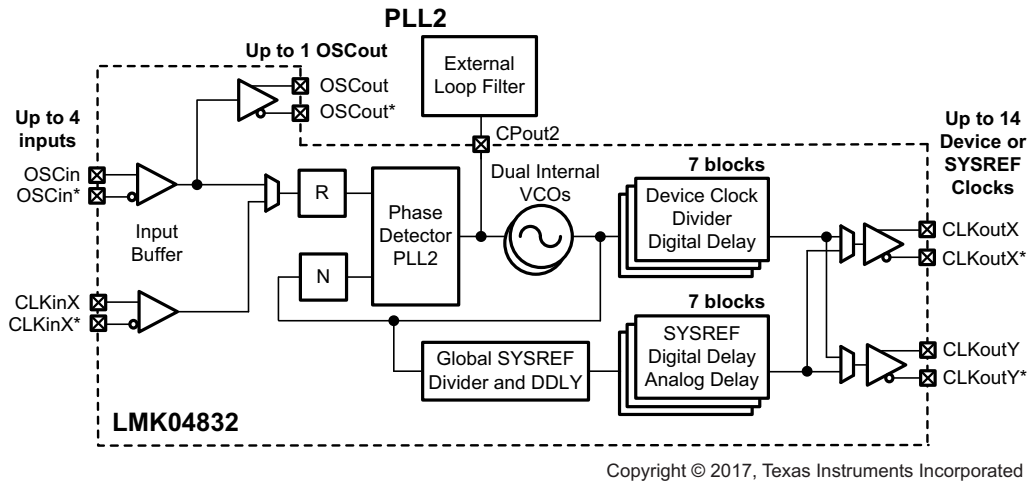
PLL2

Up to 1 OSCout

OSCout
OSCout*

External Loop Filter

Up to 4 inputs

OSCin
OSCin*

Input Buffer

CLKinX
CLKinX*

CPout2

Dual Internal VCOs

R

N

Phase Detector PLL2

7 blocks

Device Clock Divider Digital Delay

Up to 14 Device or SYSREF Clocks

CLKoutX
CLKoutX*

7 blocks

Global SYSREF Divider and DDLY

SYSREF Digital Delay Analog Delay

CLKoutY
CLKoutY*

LMK04832

Copyright © 2017, Texas Instruments Incorporated